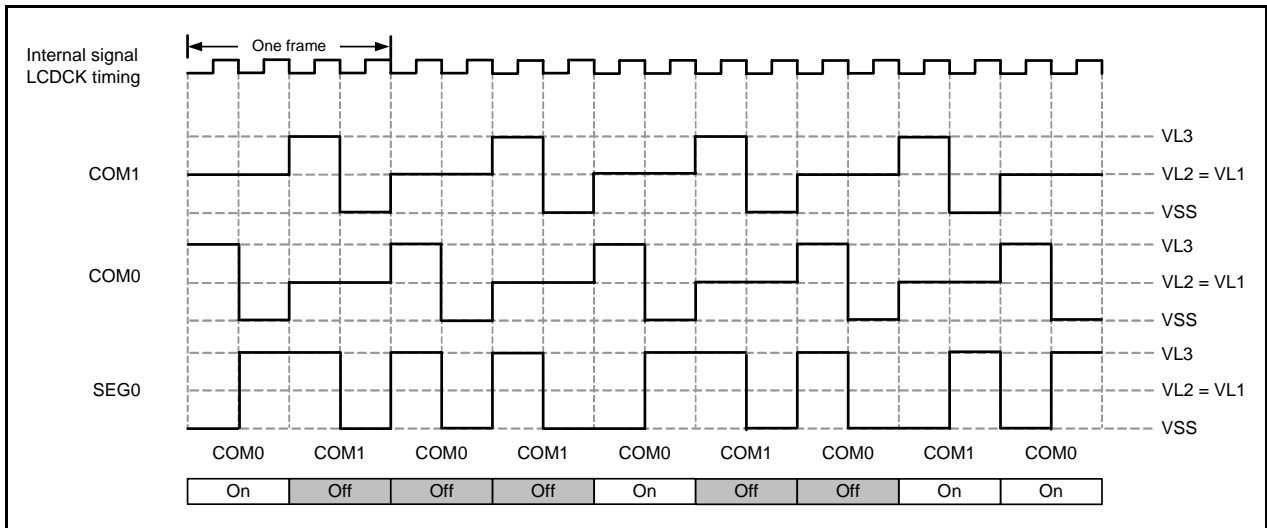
One frame

Internal signal
LCDCK timing

COM1

VL3

VL2 = VL1

VSS

COM0

VL3

VL2 = VL1

VSS

SEG0

VL3

VL2 = VL1

VSS

COM0 COM1 COM0 COM1 COM0 COM1 COM0 COM1 COM0

| On | Off | Off | Off | On | Off | Off | On | On |